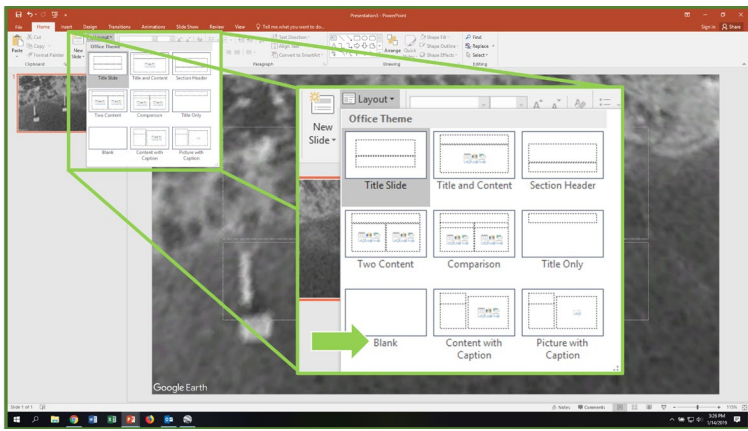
Presentation3 - PowerPoint

File Home Insert Design Transitions Animations Slide Show Review View Tell me what you want to do...

Sign in Share

Cut Copy Format Painter Paste Clipboard

New Slide

Layout

Office Theme

Title Slide
Title and Content
Section Header
Two Content
Comparison
Title Only
Blank
Content with Caption
Picture with Caption

Text Direction Align Text Convert to SmartArt Paragraph

Arrange Quick Styles Shape Fill Shape Outline Shape Effects Drawing

Find Replace Select Editing

New Slide

Layout

Office Theme

Title Slide
Title and Content
Section Header
Two Content
Comparison
Title Only
Blank
Content with Caption
Picture with Caption

Google Earth

Slide 1 of 1

Notes Comments

115%

3:26 PM 1/14/2019